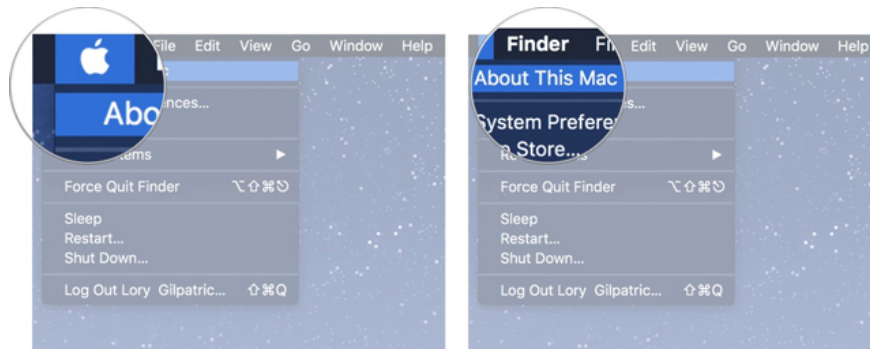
File Edit View Go Window Help

Abo

...nces...

...tems

Force Quit Finder ⌥⇧⌘⎋

Sleep
Restart...
Shut Down...

Log Out Lory Gilpatric... ⇧⌘Q

Finder Fi... Edit View Go Window Help

About This Mac

System Prefere...
...a Store...
...es...

R...

Force Quit Finder ⌥⇧⌘⎋

Sleep
Restart...
Shut Down...

Log Out Lory Gilpatric... ⇧⌘Q